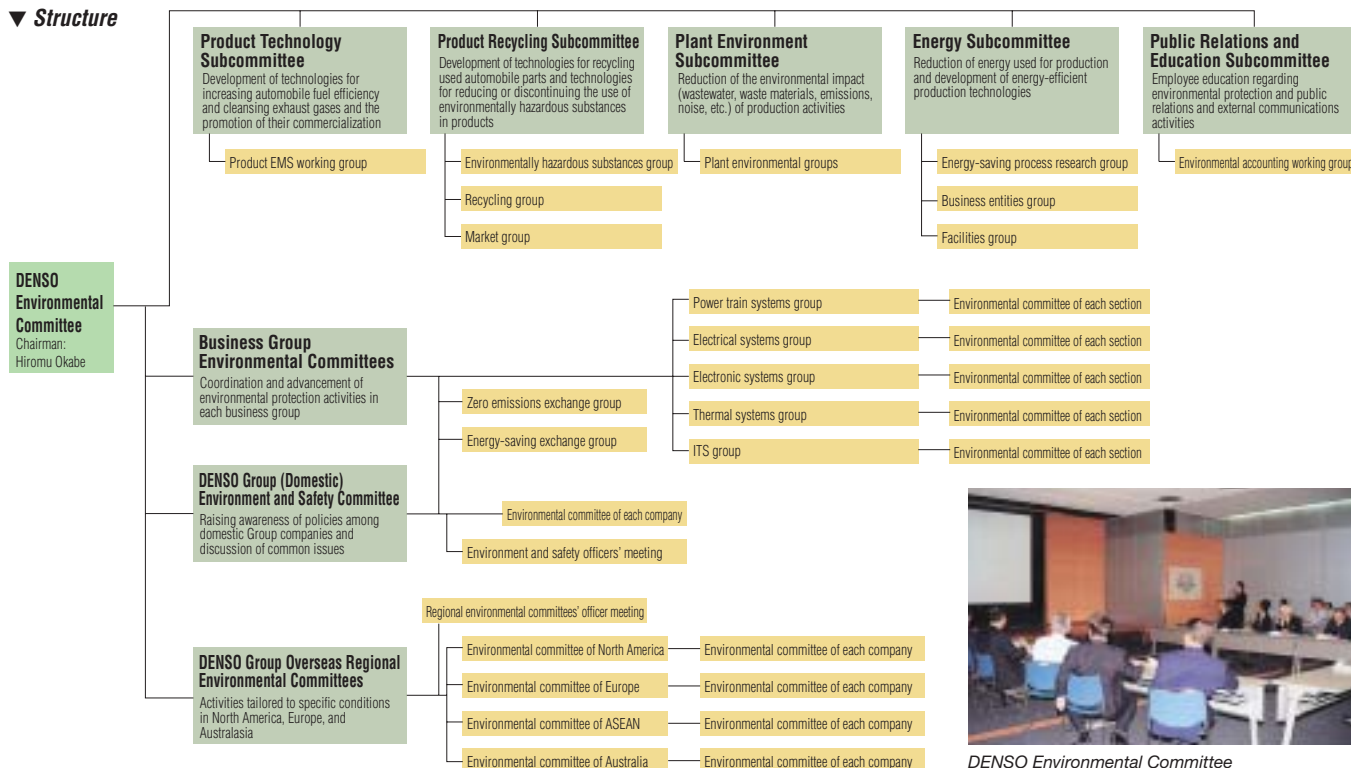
▼ Structure

Product Technology Subcommittee
Development of technologies for increasing automobile fuel efficiency and cleansing exhaust gases and the promotion of their commercialization

Product EMS working group

Product Recycling Subcommittee
Development of technologies for recycling used automobile parts and technologies for reducing or discontinuing the use of environmentally hazardous substances in products

Environmentally hazardous substances group

Recycling group

Market group

Plant Environment Subcommittee
Reduction of the environmental impact (wastewater, waste materials, emissions, noise, etc.) of production activities

Plant environmental groups

Energy Subcommittee
Reduction of energy used for production and development of energy-efficient production technologies

Energy-saving process research group

Business entities group

Facilities group

Public Relations and Education Subcommittee
Employee education regarding environmental protection and public relations and external communications activities

Environmental accounting working group

DENSO Environmental Committee
Chairman: Hiromu Okabe

Business Group Environmental Committees
Coordination and advancement of environmental protection activities in each business group

Power train systems group — Environmental committee of each section

Electrical systems group — Environmental committee of each section

Electronic systems group — Environmental committee of each section

Thermal systems group — Environmental committee of each section

ITS group — Environmental committee of each section

Zero emissions exchange group

Energy-saving exchange group

DENSO Group (Domestic) Environment and Safety Committee
Raising awareness of policies among domestic Group companies and discussion of common issues

Environmental committee of each company

Environment and safety officers' meeting

DENSO Group Overseas Regional Environmental Committees
Activities tailored to specific conditions in North America, Europe, and Australasia

Regional environmental committees' officer meeting

Environmental committee of North America — Environmental committee of each company

Environmental committee of Europe — Environmental committee of each company

Environmental committee of ASEAN — Environmental committee of each company

Environmental committee of Australia — Environmental committee of each company

DENSO Environmental Committee